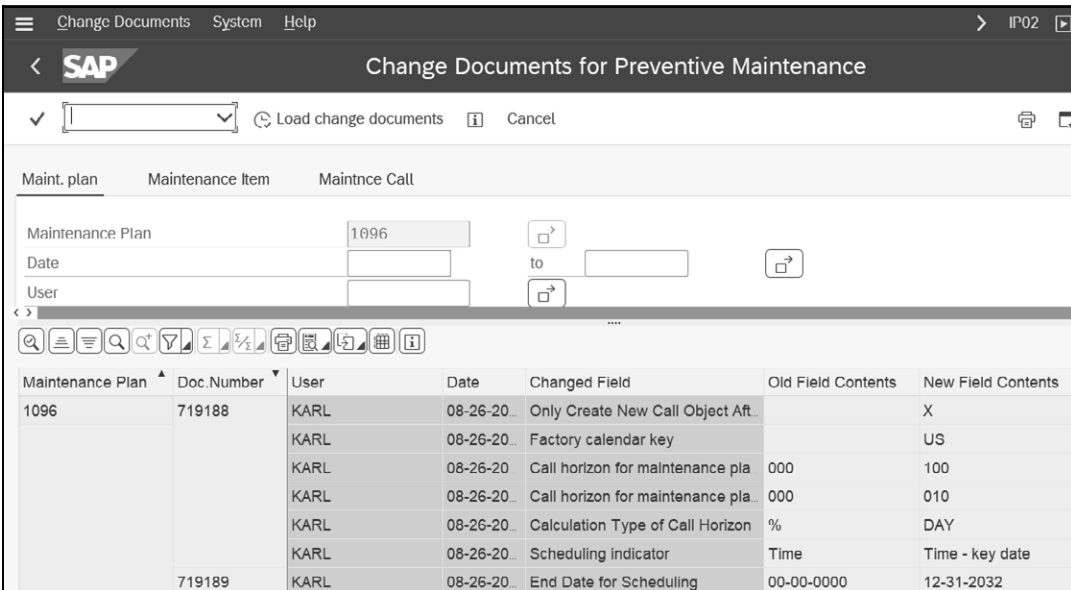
Change Documents System Help

IP02

SAP

Change Documents for Preventive Maintenance

Load change documents Cancel

Maint. plan Maintenance Item Maintnce Call

Maintenance Plan 1096

Date to

User

| Maintenance Plan | Doc.Number | User | Date | Changed Field | Old Field Contents | New Field Contents |
|---|---|---|---|---|---|---|
| 1096 | 719188 | KARL | 08-26-20.. | Only Create New Call Object Aft.. | | X |
| | | KARL | 08-26-20.. | Factory calendar key | | US |
| | | KARL | 08-26-20 | Call horizon for maintenance pla | 000 | 100 |
| | | KARL | 08-26-20.. | Call horizon for maintenance pla.. | 000 | 010 |
| | | KARL | 08-26-20.. | Calculation Type of Call Horizon | % | DAY |
| | | KARL | 08-26-20.. | Scheduling indicator | Time | Time - key date |
| | 719189 | KARL | 08-26-20.. | End Date for Scheduling | 00-00-0000 | 12-31-2032 |